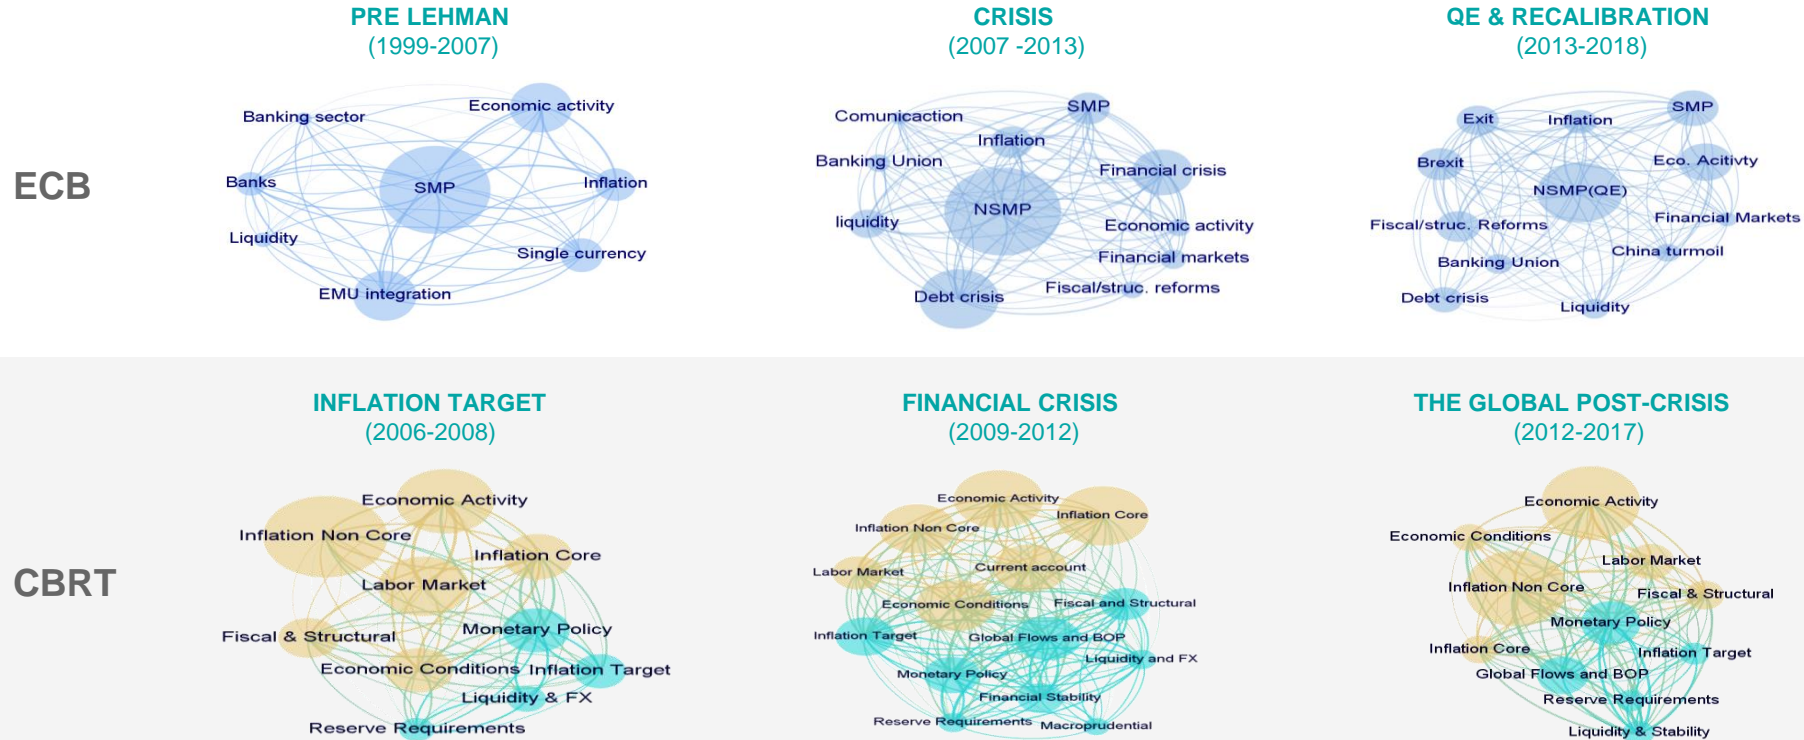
PRE LEHMAN
(1999-2007)

CRISIS
(2007 -2013)

QE & RECALIBRATION
(2013-2018)

ECB

Banking sector
Economic activity
Banks
SMP
Inflation
Liquidity
Single currency
EMU integration

Comunicaction
SMP
Inflation
Banking Union
Financial crisis
liquidity
NSMP
Economic activity
Financial markets
Fiscal/struc. reforms
Debt crisis

Exit
Inflation
SMP
Brexit
Eco. Acitivty
NSMP(QE)
Financial Markets
Fiscal/struc. Reforms
China turmoil
Banking Union
Debt crisis
Liquidity

INFLATION TARGET
(2006-2008)

FINANCIAL CRISIS
(2009-2012)

THE GLOBAL POST-CRISIS
(2012-2017)

CBRT

Economic Activity
Inflation Non Core
Inflation Core
Labor Market
Fiscal & Structural
Monetary Policy
Economic Conditions
Inflation Target
Liquidity & FX
Reserve Requirements

Economic Activity
Inflation Core
Inflation Non Core
Labor Market
Current account
Economic Conditions
Fiscal and Structural
Inflation Target
Global Flows and BOP
Liquidity and FX
Monetary Policy
Financial Stability
Reserve Requirements
Macroprudential

Economic Activity
Economic Conditions
Labor Market
Inflation Non Core
Fiscal & Structural
Monetary Policy
Inflation Core
Inflation Target
Global Flows and BOP
Reserve Requirements
Liquidity & Stability